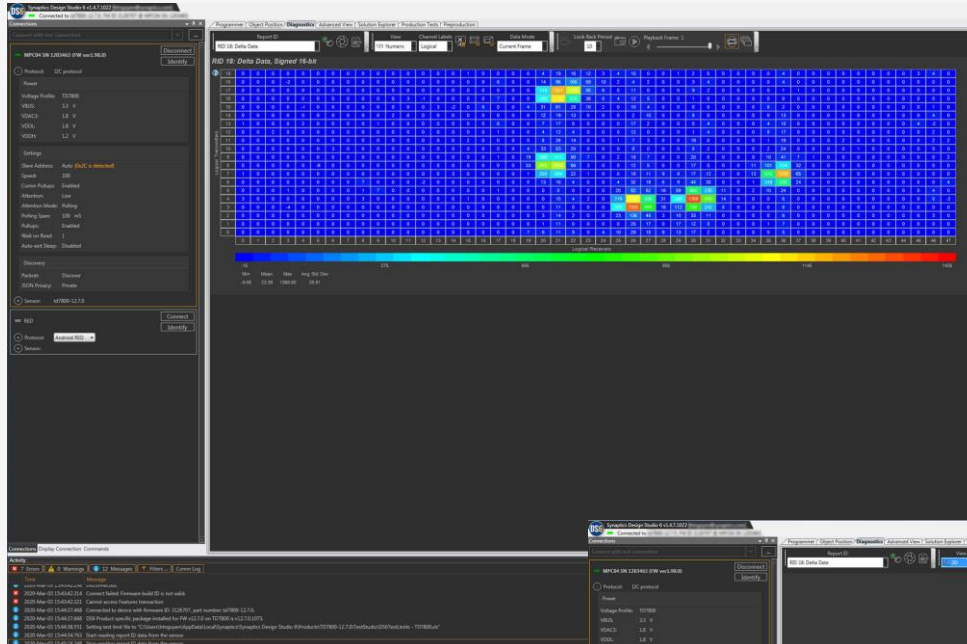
Synaptics Design Studio 6 v1.4.7.1022
Connected to

Connections

MPC04 SN 1203463 (FW ver1.98.0)
Disconnect
Identify
Protocol: I2C protocol
Power
Voltage Profile: TD7800
VBUS: 3.3 V
VDAC3: 1.8 V
VDDL: 1.8 V
VDDH: 1.2 V
Settings
Slave Address: Auto (0x2C is detected)
Speed: 100
Comm Pullups: Enabled
Attention: Low
Attention Mode: Polling
Polling Span: 100 mS
Pullups: Enabled
Wait on Read: 1
Auto-set Sleep: Disabled
Discovery
Packrat: Discover
JSON Privacy: Private
Sensor: td7800-12.7.0

RED
Connect
Identify
Protocol: Android RED
Sensor:

Connections Display Connection Commands

Activity
7 Errors 0 Warnings 12 Messages Filters Comm Log
Time Message
2020-Mar-03 15:43:42.314 Connect failed: Firmware build ID is not valid.
2020-Mar-03 15:43:42.321 Cannot access features transaction
2020-Mar-03 15:44:37.468 Connected to device with firmware ID: 3128797, part number: td7800-12.7.0.
2020-Mar-03 15:44:37.668 DS6 Product specific package installed for FW v12.7.0 on TD7800 is v12.7.0.1073.
2020-Mar-03 15:44:38.551 Setting test limit file to "C:\Users\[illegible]\AppData\Local\Synaptics\Synaptics Design Studio 6\Products\TD7800-12.7.0\TestStudio\DS6TestLimits - TD7800.xls"
2020-Mar-03 15:44:54.763 Start reading report ID data from the sensor.

Programmer Object Position Diagnostics Advanced View Solution Explorer Production Tests Preproduction
Report ID
RID 18: Delta Data
View
Numeric
Channel Labels
Logical
Data Mode
Current Frame
Look Back Period
10
Playback Frame: 1

RID 18: Delta Data, Signed 16-bit
Logical Transmitters
Logical Receivers
-16 276 565 854 1143 1433
Min Mean Max Avg Std Dev
-8.00 33.99 1380.00 28.61

Synaptics Design Studio 6 v1.4.7.1022
Connected to
Connections
MPC04 SN 1203463 (FW ver1.98.0)
Disconnect
Identify
Protocol: I2C protocol
Power
Voltage Profile: TD7800
VBUS: 3.3 V
VDAC3: 1.8 V
VDDL: 1.8 V
Programmer Object Position Diagnostics Advanced View Solution Explorer
Report ID
RID 18: Delta Data